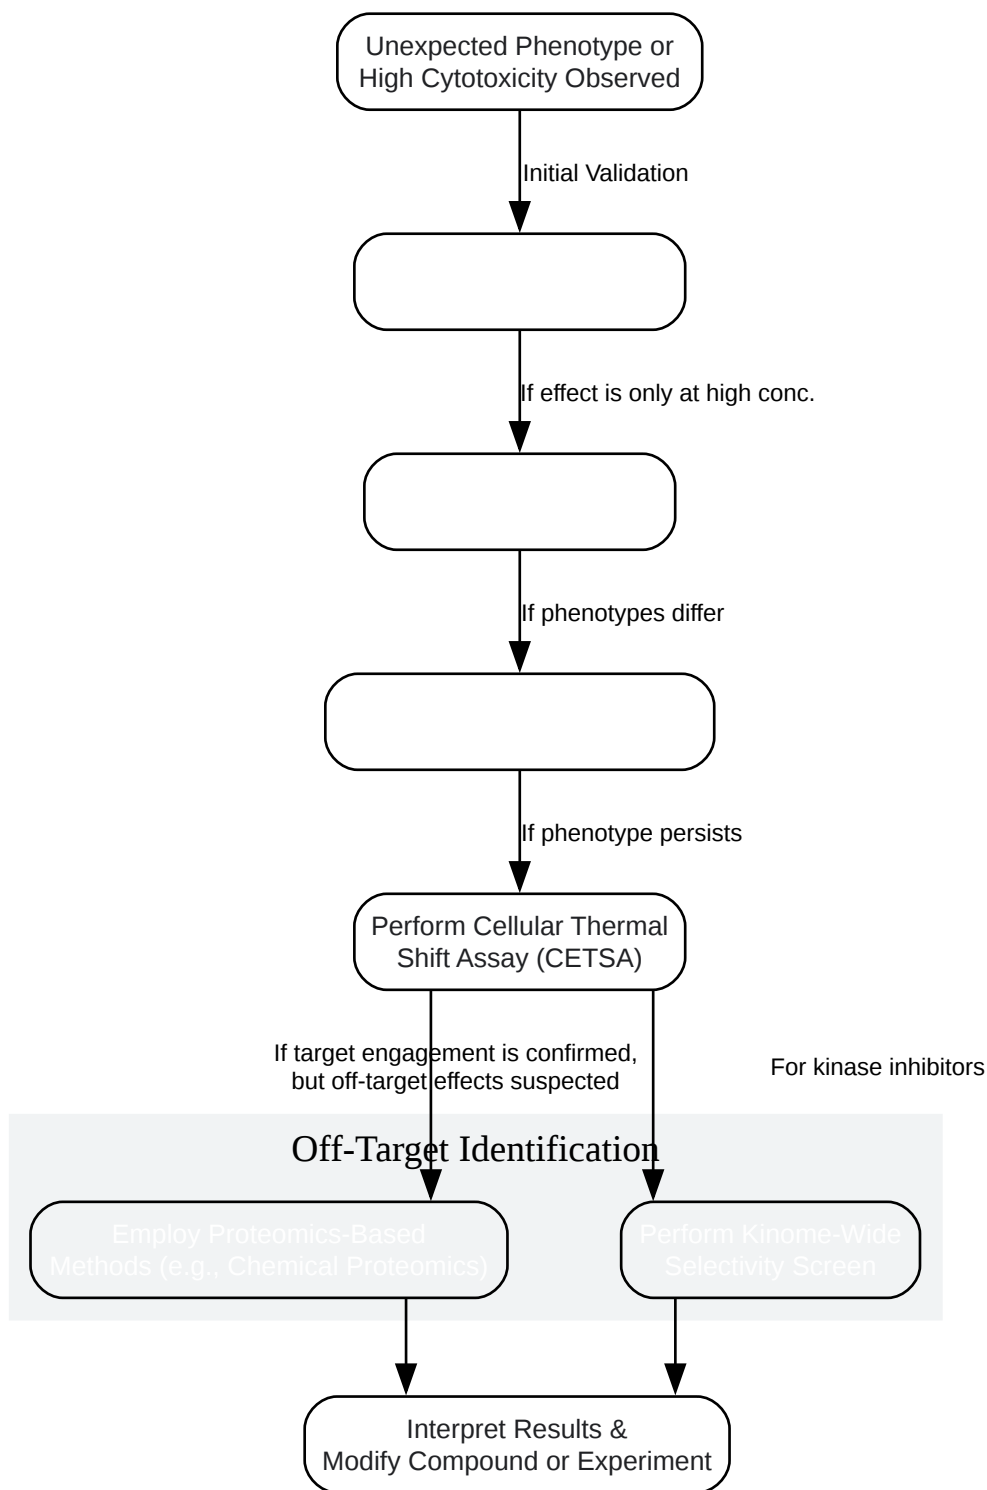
Unexpected Phenotype or High Cytotoxicity Observed

Initial Validation

If effect is only at high conc.

If phenotypes differ

If phenotype persists

Perform Cellular Thermal Shift Assay (CETSA)

If target engagement is confirmed, but off-target effects suspected

For kinase inhibitors

Off-Target Identification

Employ Proteomics-Based Methods (e.g., Chemical Proteomics)

Perform Kinome-Wide Selectivity Screen

Interpret Results & Modify Compound or Experiment